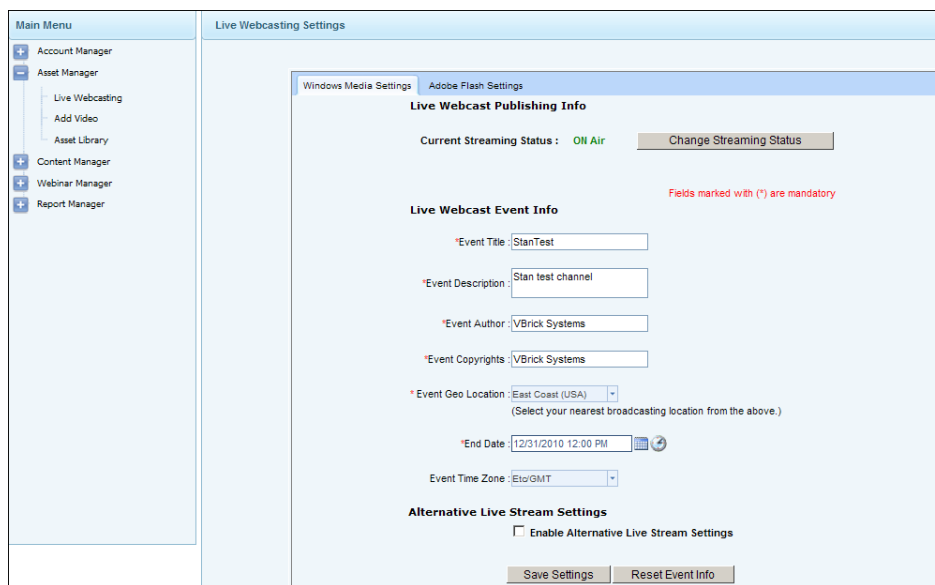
Main Menu
Account Manager
Asset Manager
Live Webcasting
Add Video
Asset Library
Content Manager
Webinar Manager
Report Manager

Live Webcasting Settings

Windows Media Settings
Adobe Flash Settings

Live Webcast Publishing Info

Current Streaming Status : ON Air
Change Streaming Status

Fields marked with (*) are mandatory

Live Webcast Event Info

*Event Title : StanTest

*Event Description : Stan test channel

*Event Author : VBrick Systems

*Event Copyrights : VBrick Systems

* Event Geo Location : East Coast (USA)
(Select your nearest broadcasting location from the above.)

*End Date : 12/31/2010 12:00 PM

Event Time Zone : Etc/GMT

Alternative Live Stream Settings
Enable Alternative Live Stream Settings

Save Settings
Reset Event Info